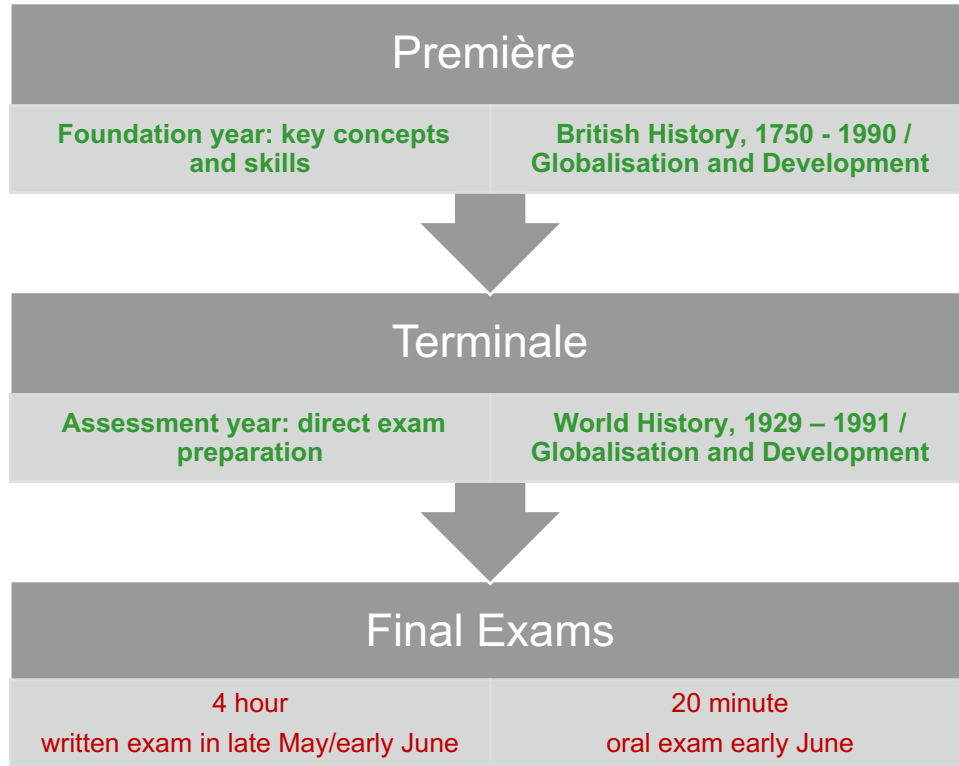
Première

Foundation year: key concepts and skills

British History, 1750 - 1990 / Globalisation and Development

Terminale

Assessment year: direct exam preparation

World History, 1929 – 1991 / Globalisation and Development

Final Exams

4 hour
written exam in late May/early June

20 minute
oral exam early June